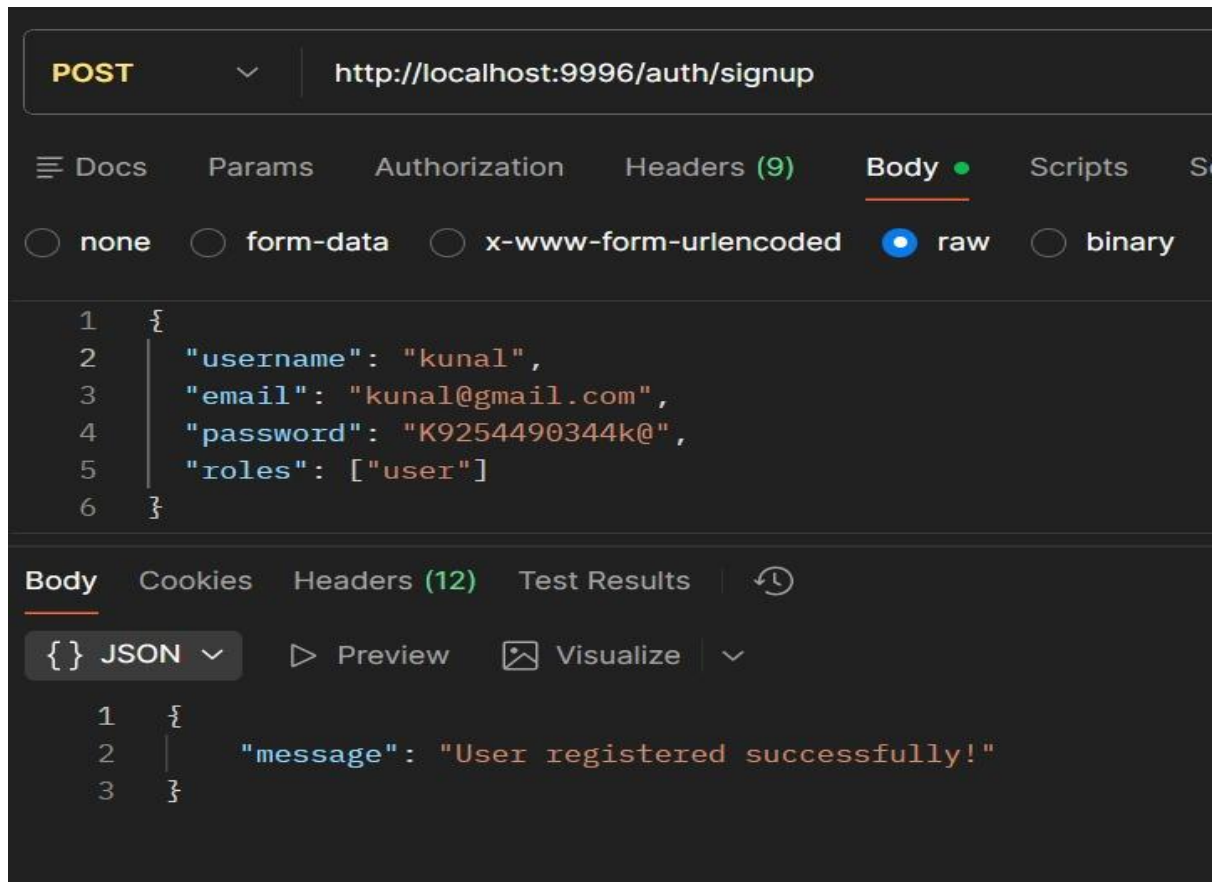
POST http://localhost:9996/auth/signup

Docs Params Authorization Headers (9) Body Scripts S

none form-data x-www-form-urlencoded raw binary

1 {
2 "username": "kunal",
3 "email": "kunal@gmail.com",
4 "password": "K9254490344k@",
5 "roles": ["user"]
6 }

Body Cookies Headers (12) Test Results

{} JSON Preview Visualize

1 {
2 "message": "User registered successfully!"
3 }